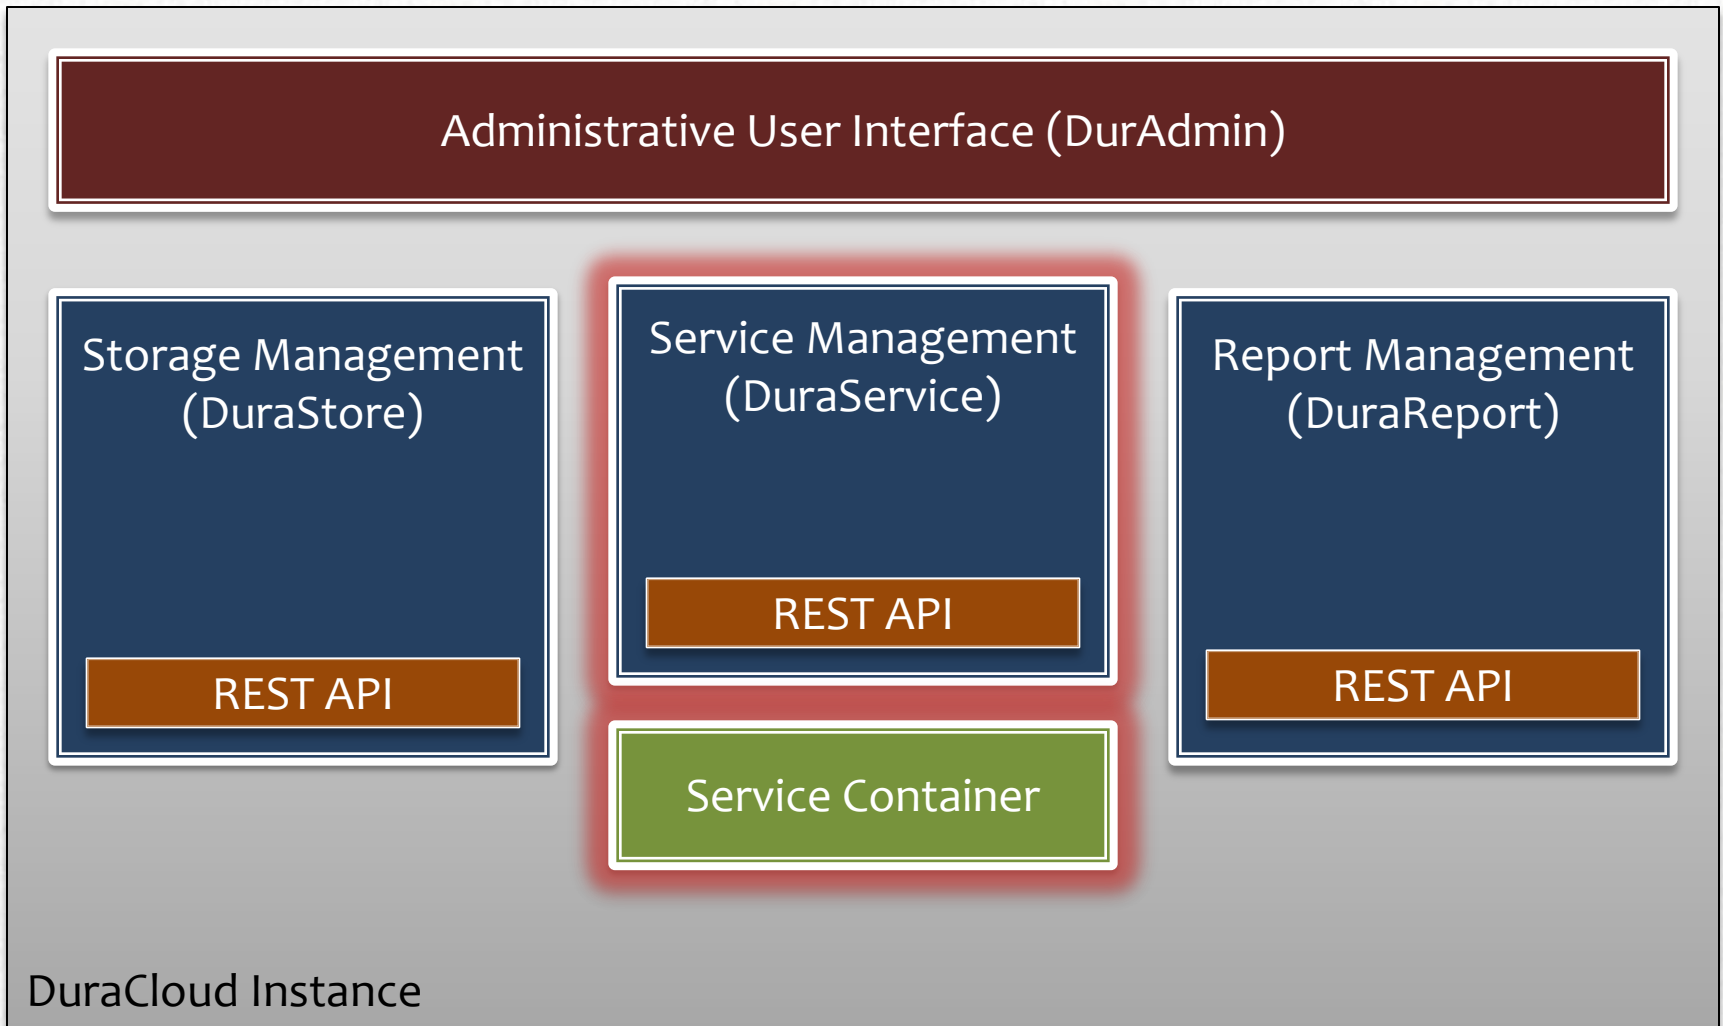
Administrative User Interface (DurAdmin)

Storage Management (DuraStore)

REST API

Service Management (DuraService)

REST API

Report Management (DuraReport)

REST API

Service Container

DuraCloud Instance